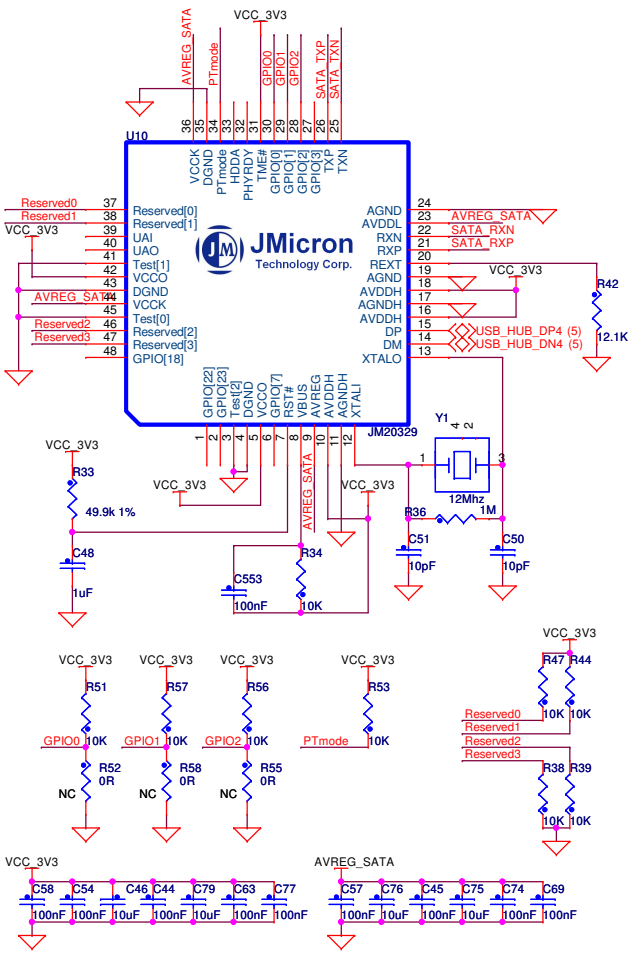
AVREG_SATA
PTmode
VCC_3V3
GPIO0
GPIO1
GPIO2
SATA_TXP
SATA_TXN

36 35 34 33 32 31 30 29 28 27 26 25
VCCK DGND PTmode HDDA PHYRDY TME# GPIO[0] GPIO[1] GPIO[2] GPIO[3] TXP TXN

U10

Reserved0 37 Reserved[0]
Reserved1 38 Reserved[1]
VCC_3V3 39 UAI
40 UAO
41 Test[1]
42 VCCO
43 DGND
AVREG_SATA 44 VCCK
45 Test[0]
Reserved2 46 Reserved[2]
Reserved3 47 Reserved[3]
48 GPIO[18]

JMicron
Technology Corp.

AGND 24
AVDDL 23 AVREG_SATA
RXN 22 SATA_RXN
RXP 21 SATA_RXP
REXT 20
AGND 19 VCC_3V3
AVDDH 18
AGNDH 17
AVDDH 16
DP 15 USB_HUB_DP4 (5)
DM 14 USB_HUB_DN4 (5)
XTALO 13

R42
12.1K

GPIO[22] GPIO[23] Test[2] DGND VCCO GPIO[7] RST# VBUS AVREG AVDDH AGNDH XTALI
1 2 3 4 5 6 7 8 9 10 11 12

JM20329

Y1
4 2
1 3
12Mhz

VCC_3V3
R33
49.9k 1%
C48
1uF

VCC_3V3
AVREG_SATA
VCC_3V3

R36
1M
C51
10pF
C50
10pF

C553
100nF
R34
10K

VCC_3V3
R51
GPIO0 10K
R52
0R
NC

VCC_3V3
R57
GPIO1 10K
R58
0R
NC

VCC_3V3
R56
GPIO2 10K
R55
0R
NC

VCC_3V3
R53
PTmode 10K

VCC_3V3
R47 R44
10K 10K
Reserved0
Reserved1
Reserved2
Reserved3
R38 R39
10K 10K

VCC_3V3
C58 C54 C46 C44 C79 C63 C77
100nF 100nF 10uF 100nF 100nF 100nF 100nF

AVREG_SATA
C57 C76 C45 C75 C74 C69
100nF 10uF 100nF 10uF 100nF 100nF